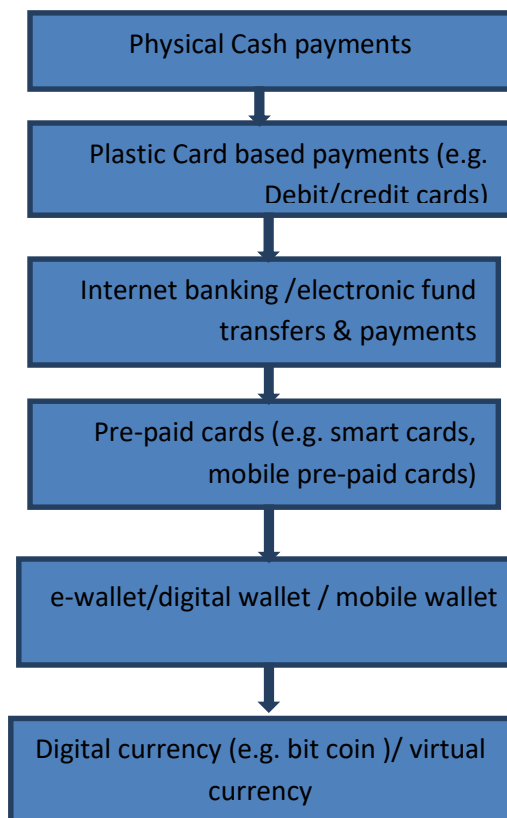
Physical Cash payments

Plastic Card based payments (e.g. Debit/credit cards)

Internet banking /electronic fund transfers & payments

Pre-paid cards (e.g. smart cards, mobile pre-paid cards)

e-wallet/digital wallet / mobile wallet

Digital currency (e.g. bit coin )/ virtual currency